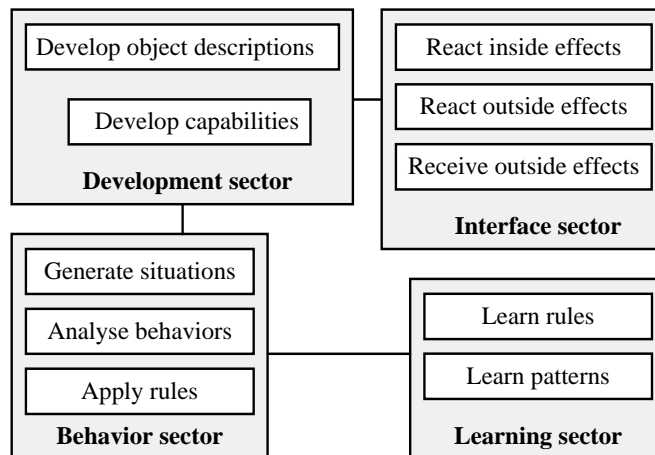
Develop object descriptions

Develop capabilities

**Development sector**

React inside effects

React outside effects

Receive outside effects

**Interface sector**

Generate situations

Analyse behaviors

Apply rules

**Behavior sector**

Learn rules

Learn patterns

**Learning sector**